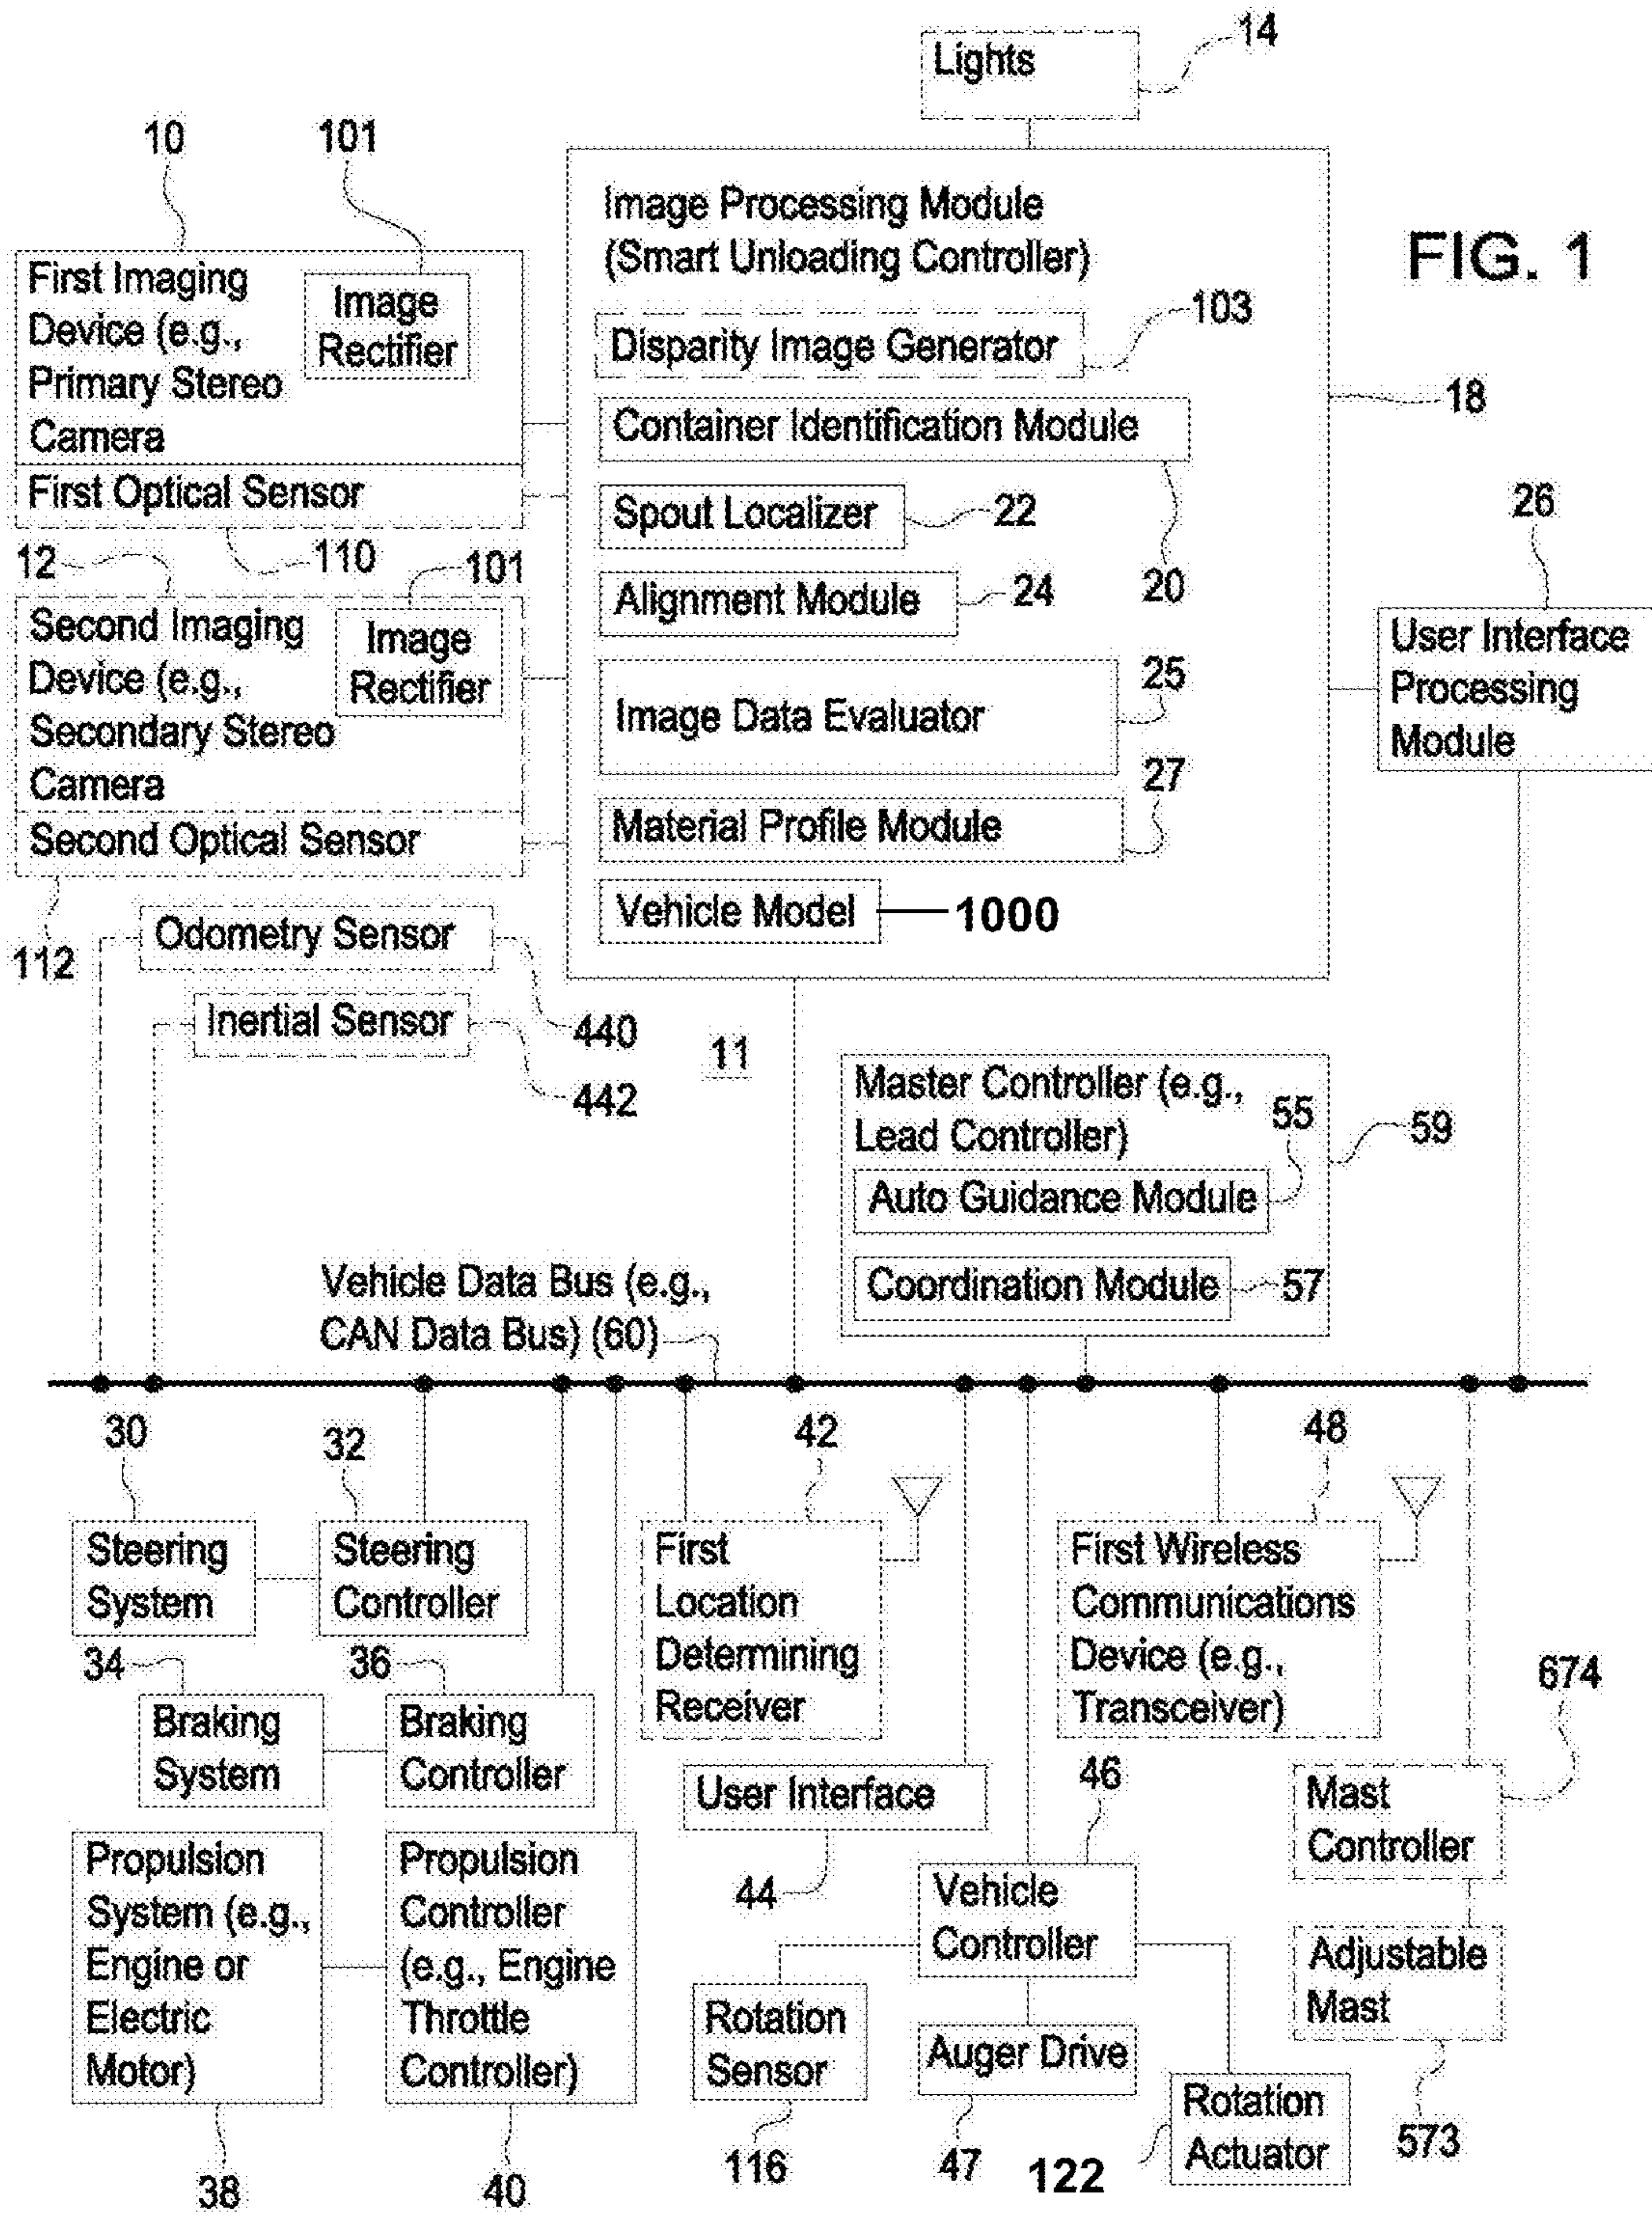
14
Lights

10
101
First Imaging Device (e.g., Primary Stereo Camera
Image Rectifier
First Optical Sensor
110

Image Processing Module (Smart Unloading Controller)
Disparity Image Generator
103
Container Identification Module
18
Spout Localizer
22
Alignment Module
24
20
Image Data Evaluator
25
27
Material Profile Module
Vehicle Model
1000

FIG. 1

26
User Interface Processing Module

12
101
Second Imaging Device (e.g., Secondary Stereo Camera
Image Rectifier
Second Optical Sensor
112
Odometry Sensor
Inertial Sensor
440
442
11

Master Controller (e.g., Lead Controller)
55
59
Auto Guidance Module
Coordination Module
57

Vehicle Data Bus (e.g., CAN Data Bus) (60)

30
32
42
48
Steering System
Steering Controller
First Location Determining Receiver
First Wireless Communications Device (e.g., Transceiver)
34
36
Braking System
Braking Controller
674
User Interface
46
Mast Controller
44
Propulsion System (e.g., Engine or Electric Motor)
Propulsion Controller (e.g., Engine Throttle Controller)
Vehicle Controller
Adjustable Mast
Rotation Sensor
Auger Drive
Rotation Actuator
573
38
40
116
47
122